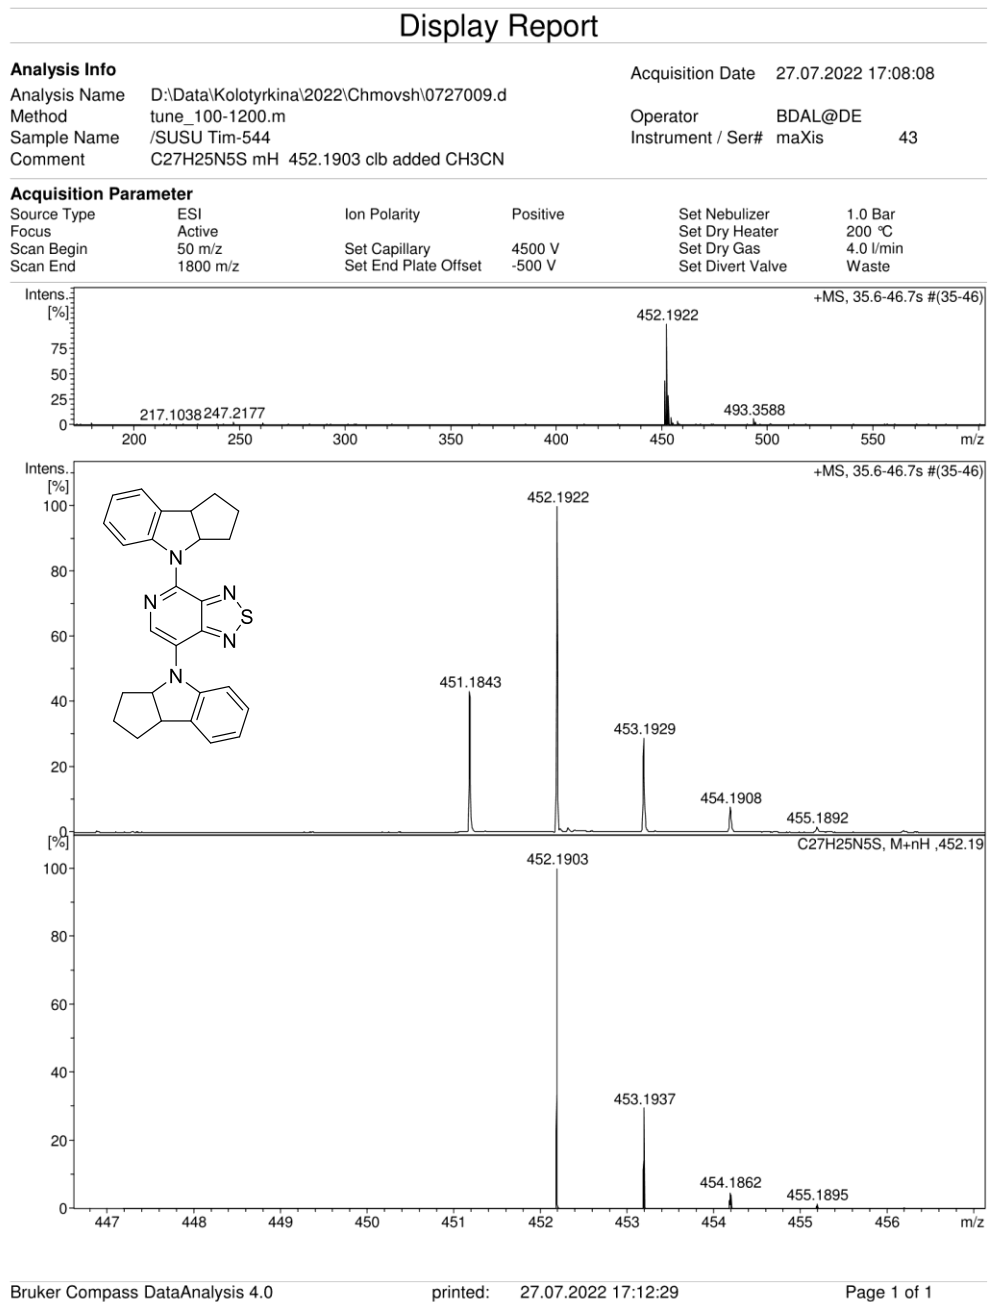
Display Report

**Analysis Info**

| | | | |
|---|---|---|---|
| Analysis Name | D:\Data\Kolotyrkina\2022\Chmovsh\0727009.d | Acquisition Date | 27.07.2022 17:08:08 |
| Method | tune_100-1200.m | Operator | BDAL@DE |
| Sample Name | /SUSU Tim-544 | Instrument / Ser# | maXis 43 |
| Comment | C27H25N5S mH 452.1903 clb added CH3CN | | |

**Acquisition Parameter**

| | | | | | |
|---|---|---|---|---|---|
| Source Type | ESI | Ion Polarity | Positive | Set Nebulizer | 1.0 Bar |
| Focus | Active | | | Set Dry Heater | 200 °C |
| Scan Begin | 50 m/z | Set Capillary | 4500 V | Set Dry Gas | 4.0 l/min |
| Scan End | 1800 m/z | Set End Plate Offset | -500 V | Set Divert Valve | Waste |

Intens. [%]
+MS, 35.6-46.7s #(35-46)
75 50 25 0
452.1922
217.1038 247.2177
493.3588
200 250 300 350 400 450 500 550 m/z

Intens. [%]
+MS, 35.6-46.7s #(35-46)
100 80 60 40 20 0
N N N S N N
452.1922
451.1843
453.1929
454.1908
455.1892

[%]
C27H25N5S, M+nH ,452.19
100 80 60 40 20 0
452.1903
453.1937
454.1862
455.1895
447 448 449 450 451 452 453 454 455 456 m/z

Bruker Compass DataAnalysis 4.0 printed: 27.07.2022 17:12:29 Page 1 of 1